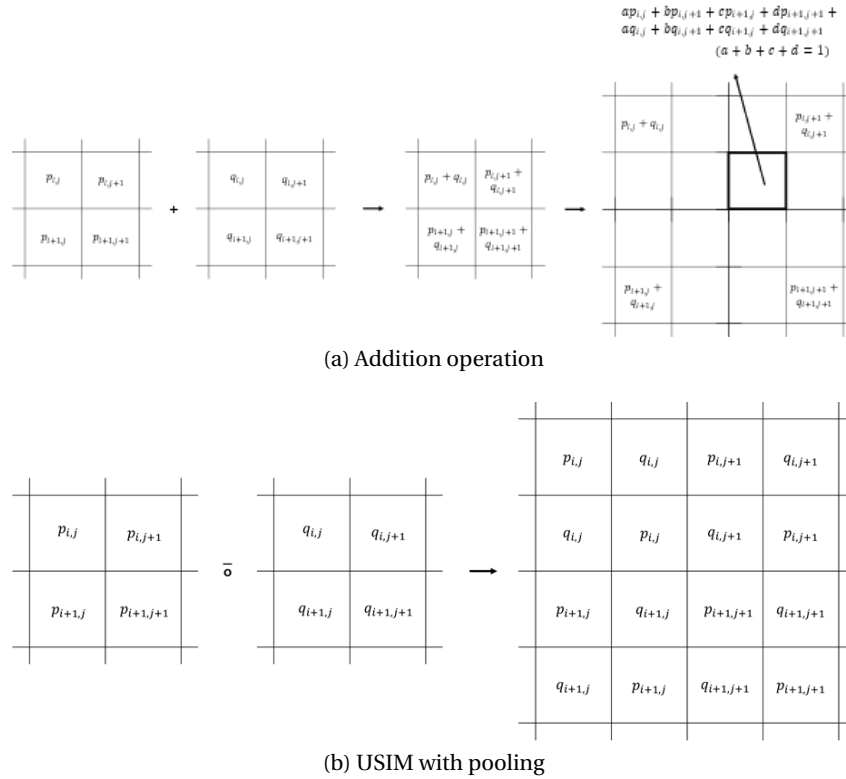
$ap_{i,j} + bp_{i,j+1} + cp_{i+1,j} + dp_{i+1,j+1} +$
$aq_{i,j} + bq_{i,j+1} + cq_{i+1,j} + dq_{i+1,j+1}$
$(a + b + c + d = 1)$

| $p_{i,j}$ | $p_{i,j+1}$ |
|---|---|
| $p_{i+1,j}$ | $p_{i+1,j+1}$ |

+

| $q_{i,j}$ | $q_{i,j+1}$ |
|---|---|
| $q_{i+1,j}$ | $q_{i+1,j+1}$ |

| $p_{i,j} + q_{i,j}$ | $p_{i,j+1} + q_{i,j+1}$ |
|---|---|
| $p_{i+1,j} + q_{i+1,j}$ | $p_{i+1,j+1} + q_{i+1,j+1}$ |

$p_{i,j} + q_{i,j}$
$p_{i,j+1} + q_{i,j+1}$
$p_{i+1,j} + q_{i+1,j}$
$p_{i+1,j+1} + q_{i+1,j+1}$

(a) Addition operation

| $p_{i,j}$ | $p_{i,j+1}$ |
|---|---|
| $p_{i+1,j}$ | $p_{i+1,j+1}$ |

$\bar{\circ}$

| $q_{i,j}$ | $q_{i,j+1}$ |
|---|---|
| $q_{i+1,j}$ | $q_{i+1,j+1}$ |

| $p_{i,j}$ | $q_{i,j}$ | $p_{i,j+1}$ | $q_{i,j+1}$ |
|---|---|---|---|
| $q_{i,j}$ | $p_{i,j}$ | $q_{i,j+1}$ | $p_{i,j+1}$ |
| $p_{i+1,j}$ | $q_{i+1,j}$ | $p_{i+1,j+1}$ | $q_{i+1,j+1}$ |
| $q_{i+1,j}$ | $p_{i+1,j}$ | $q_{i+1,j+1}$ | $p_{i+1,j+1}$ |

(b) USIM with pooling